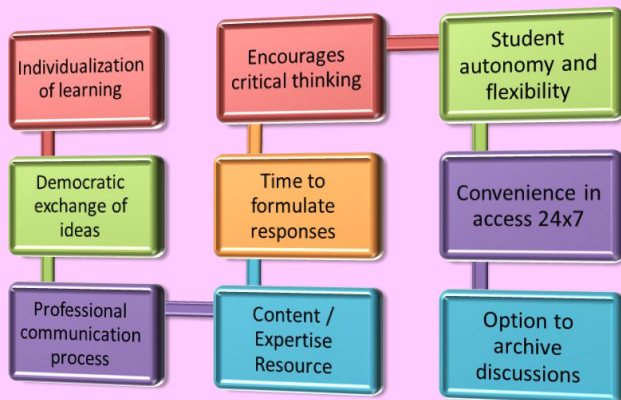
Individualization of learning

Democratic exchange of ideas

Professional communication process

Content / Expertise Resource

Time to formulate responses

Encourages critical thinking

Student autonomy and flexibility

Convenience in access 24x7

Option to archive discussions